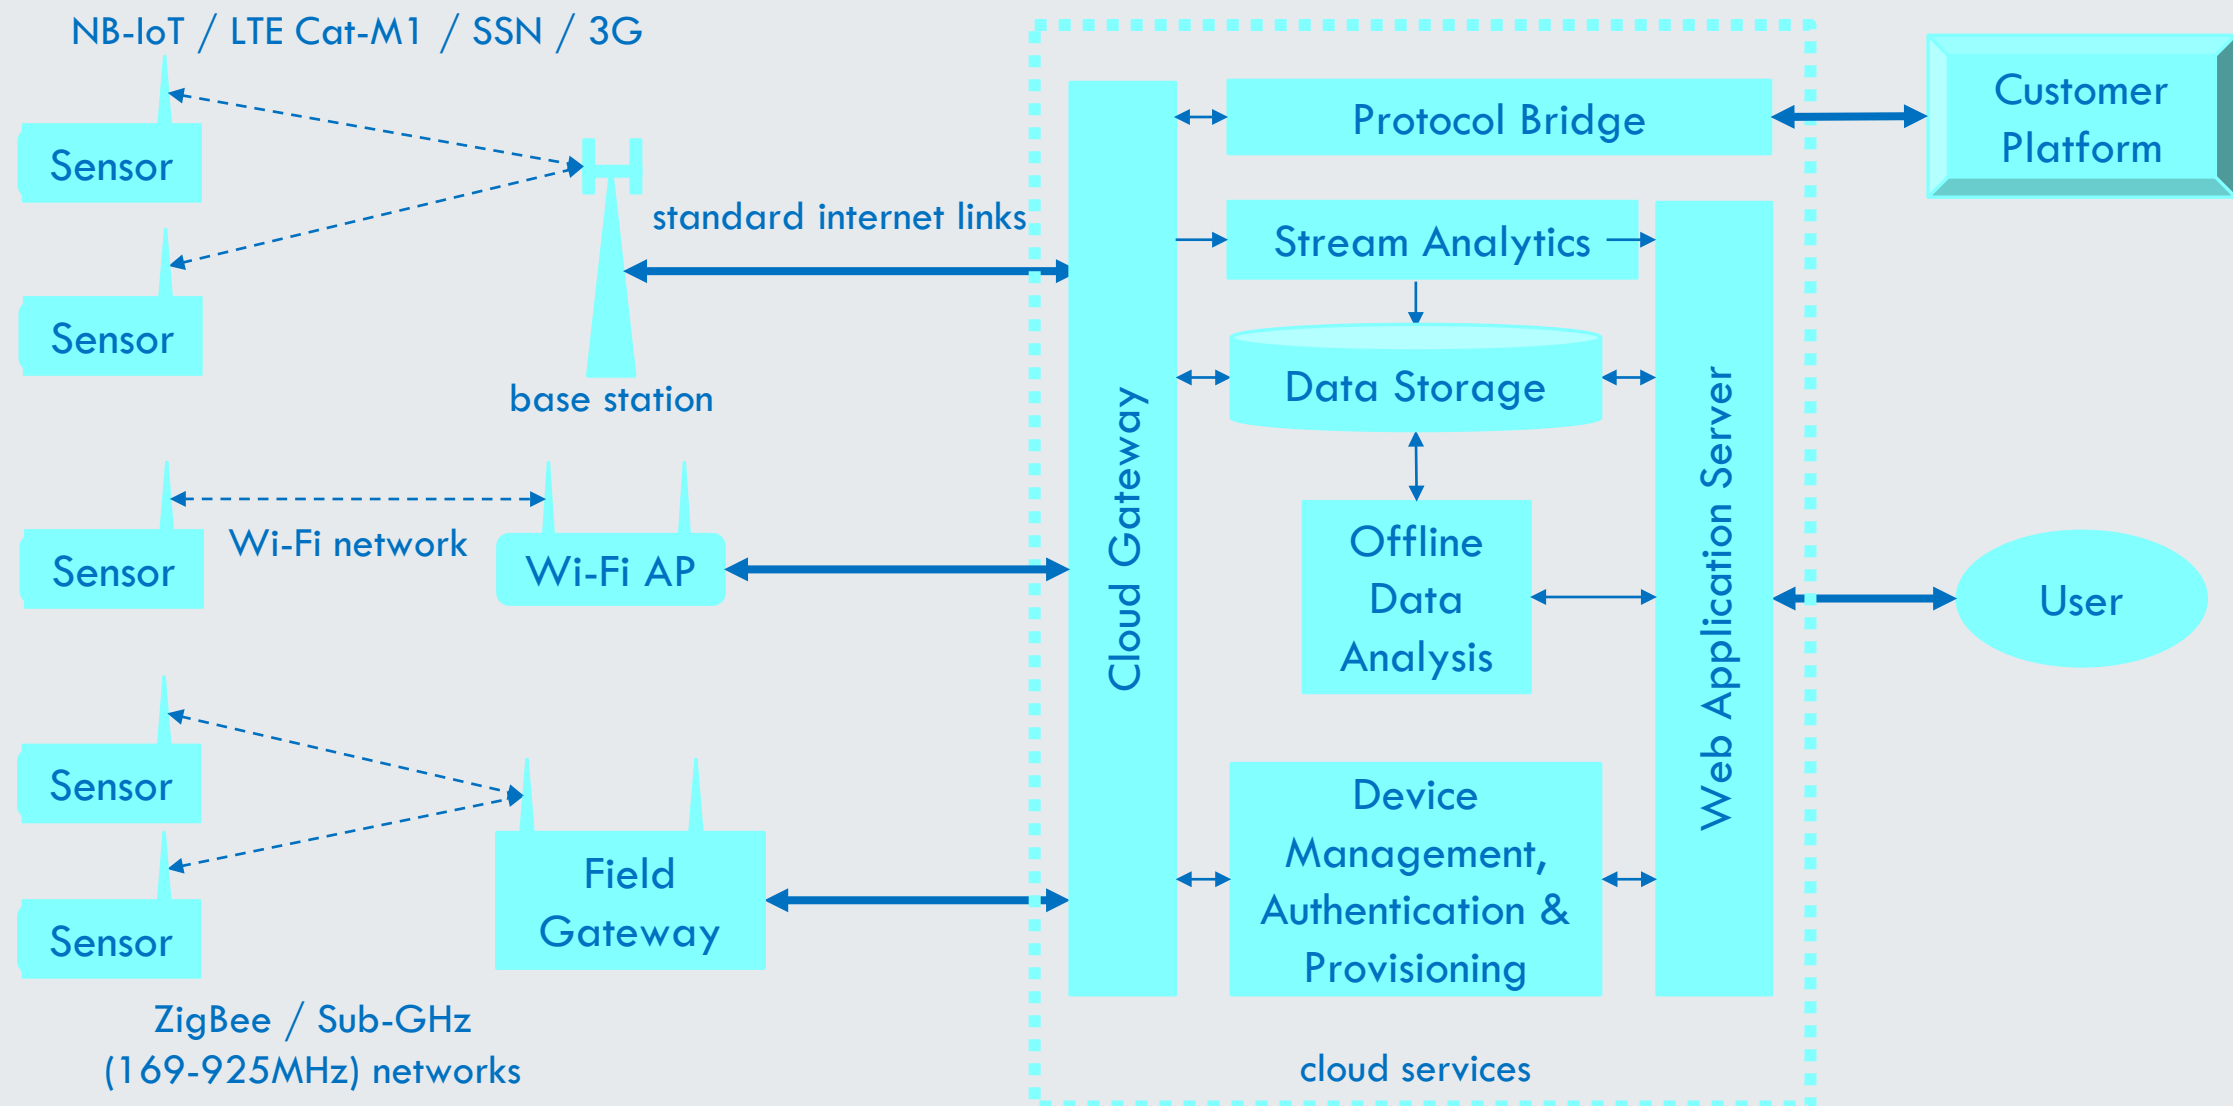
NB-IoT / LTE Cat-M1 / SSN / 3G

Sensor

Sensor

standard internet links

base station

Sensor

Wi-Fi network

Wi-Fi AP

Sensor

Sensor

Field Gateway

ZigBee / Sub-GHz (169-925MHz) networks

Cloud Gateway

Protocol Bridge

Stream Analytics

Data Storage

Offline Data Analysis

Device Management, Authentication & Provisioning

Web Application Server

cloud services

Customer Platform

User